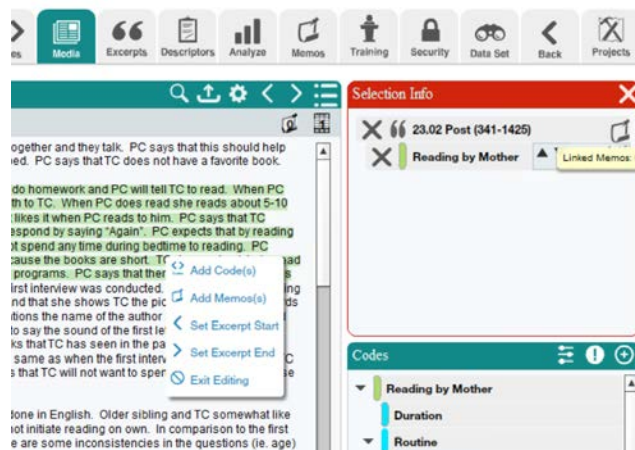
es Media Excerpts Descriptors Analyze Memos Training Security Data Set Back Projects

ogether and they talk. PC says that this should help ed. PC says that TC does not have a favorite book.

do homework and PC will tell TC to read. When PC th to TC. When PC does read she reads about 5-10 likes it when PC reads to him. PC says that TC espond by saying "Again". PC expects that by reading t spend any time during bedtime to reading. PC cause the books are short. T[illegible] ad programs. PC says that ther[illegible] s irst interview was conducted. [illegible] ing nd that she shows TC the pic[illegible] ds tions the name of the author to say the sound of the first le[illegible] ks that TC has seen in the pa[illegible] same as when the first interv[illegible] C s that TC will not want to sper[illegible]

Add Code(s)
Add Memos(s)
Set Excerpt Start
Set Excerpt End
Exit Editing

done in English. Older sibling and TC somewhat like ot initiate reading on own. In comparison to the first e are some inconsistencies in the questions (ie. age)

Selection Info

23.02 Post (341-1425)

Reading by Mother

Linked Memos

Codes

Reading by Mother

Duration

Routine